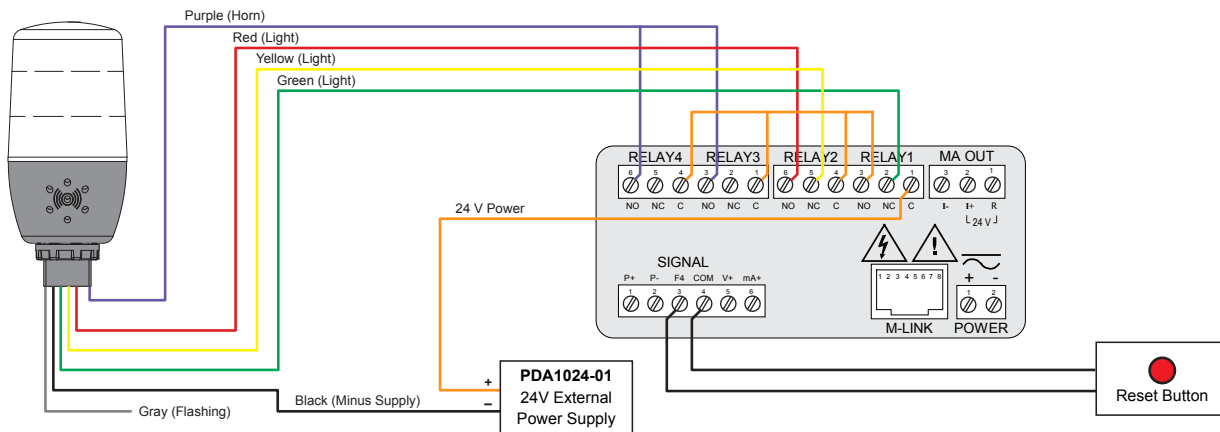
Purple (Horn)
Red (Light)
Yellow (Light)
Green (Light)

RELAY4 RELAY3 RELAY2 RELAY1 MA OUT

6 5 4 3 2 1 6 5 4 3 2 1 3 2 1

NO NC C NO NC C NO NC C NO NC C I- I+ R
24 V

24 V Power

SIGNAL

P+ P- F4 COM V+ mA+
1 2 3 4 5 6

1 2 3 4 5 6 7 8

M-LINK

+ -
1 2
POWER

+
-
PDA1024-01
24V External
Power Supply

Black (Minus Supply)
Gray (Flashing)

Reset Button